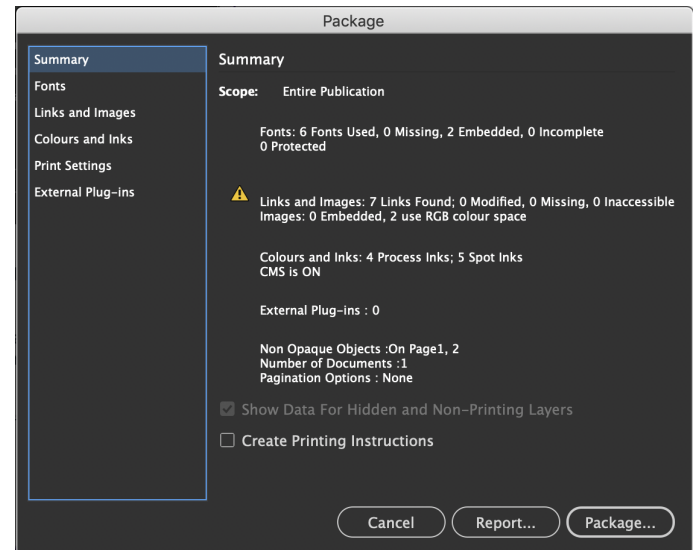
Package

Summary
Fonts
Links and Images
Colours and Inks
Print Settings
External Plug-ins

Summary

Scope: Entire Publication

Fonts: 6 Fonts Used, 0 Missing, 2 Embedded, 0 Incomplete
0 Protected

Links and Images: 7 Links Found; 0 Modified, 0 Missing, 0 Inaccessible
Images: 0 Embedded, 2 use RGB colour space

Colours and Inks: 4 Process Inks; 5 Spot Inks
CMS is ON

External Plug-ins : 0

Non Opaque Objects :On Page1, 2
Number of Documents :1
Pagination Options : None

Show Data For Hidden and Non-Printing Layers

Create Printing Instructions

Cancel
Report...
Package...